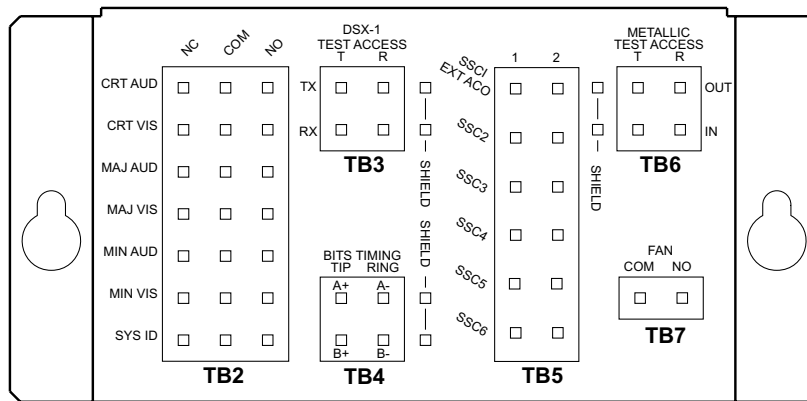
NC COM NO

CRT AUD
CRT VIS
MAJ AUD
MAJ VIS
MIN AUD
MIN VIS
SYS ID

TB2

DSX-1
TEST ACCESS
T R
TX
RX

TB3

SHIELD

SHIELD

BITS TIMING
TIP RING
A+ A-
B+ B-

TB4

1 2
SSC1
EXT ACO
SSC2
SSC3
SSC4
SSC5
SSC6

TB5

SHIELD

METALLIC
TEST ACCESS
T R
OUT
IN

TB6

FAN
COM NO

TB7